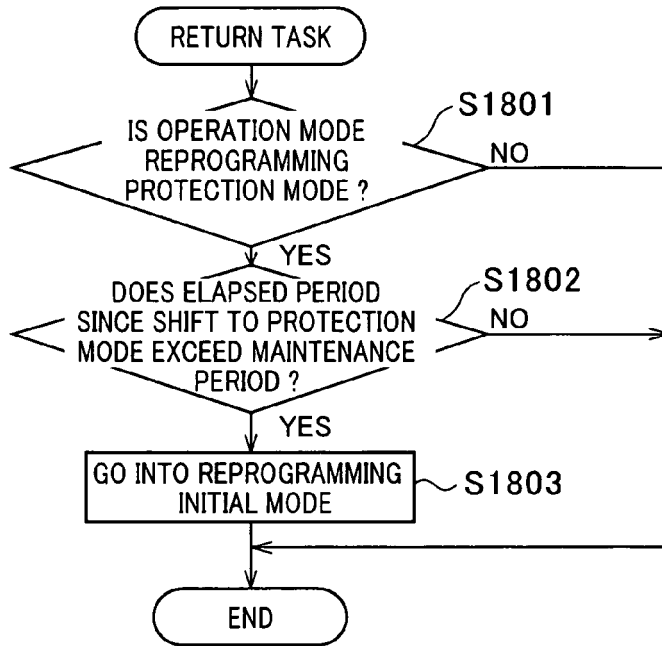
RETURN TASK

IS OPERATION MODE REPROGRAMMING PROTECTION MODE ?

S1801

NO

YES

DOES ELAPSED PERIOD SINCE SHIFT TO PROTECTION MODE EXCEED MAINTENANCE PERIOD ?

S1802

NO

YES

GO INTO REPROGRAMMING INITIAL MODE

S1803

END